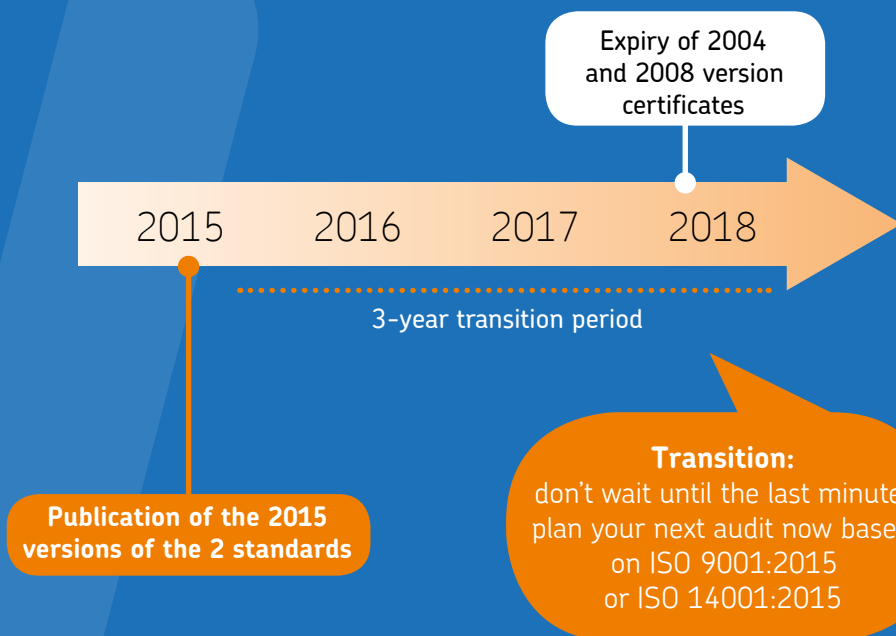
Expiry of 2004 and 2008 version certificates

2015 2016 2017 2018

3-year transition period

Publication of the 2015 versions of the 2 standards

Transition:
don't wait until the last minute plan your next audit now base on ISO 9001:2015 or ISO 14001:2015